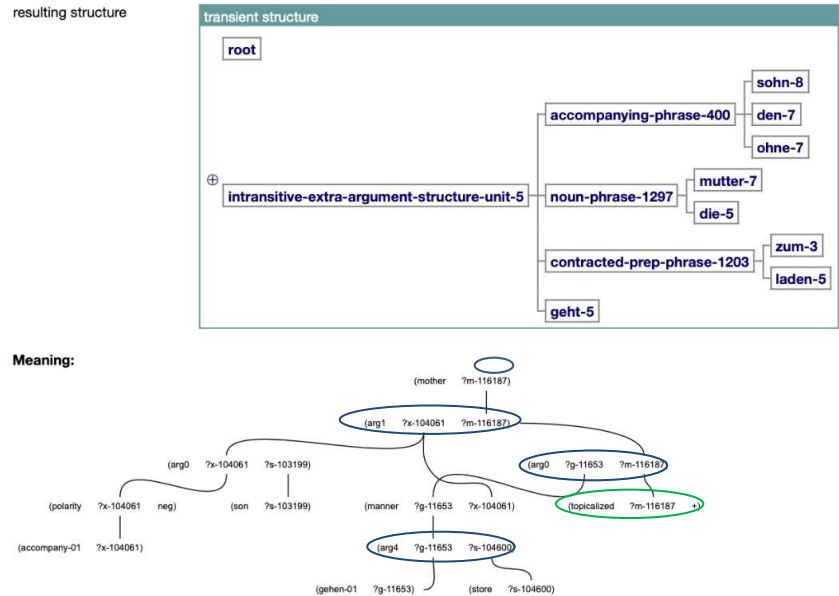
resulting structure

transient structure

root

⊕

intransitive-extra-argument-structure-unit-5

accompanying-phrase-400

sohn-8

den-7

ohne-7

noun-phrase-1297

mutter-7

die-5

contracted-prep-phrase-1203

zum-3

laden-5

geht-5

Meaning:

(mother ?m-116187)

(arg1 ?x-104061 ?m-116187)

(arg0 ?x-104061 ?s-103199)

(arg0 ?g-11653 ?m-116187)

(polarity ?x-104061 neg)

(son ?s-103199)

(manner ?g-11653 ?x-104061)

(topicalized ?m-116187 +)

(accompany-01 ?x-104061)

(arg4 ?g-11653 ?s-104600)

(gehen-01 ?g-11653)

(store ?s-104600)